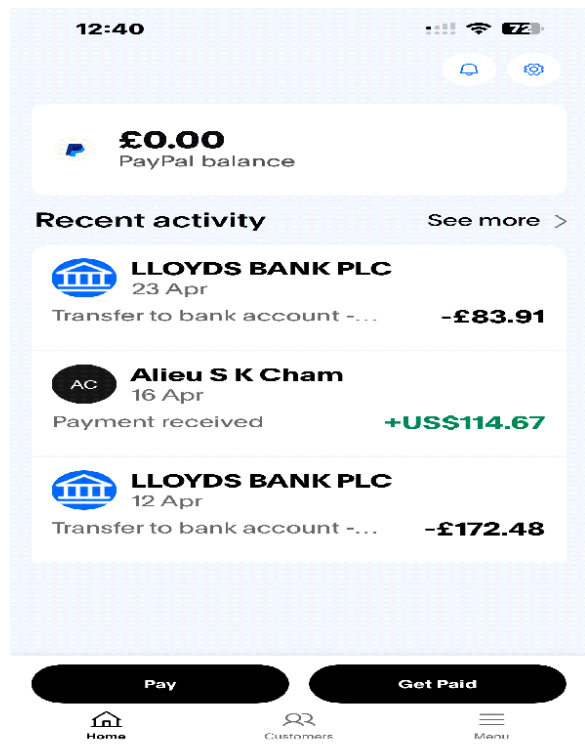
12:40

72

£0.00
PayPal balance

Recent activity
See more >

LLOYDS BANK PLC
23 Apr
Transfer to bank account -...
-£83.91

AC
Alieu S K Cham
16 Apr
Payment received
+US$114.67

LLOYDS BANK PLC
12 Apr
Transfer to bank account -...
-£172.48

Pay
Get Paid

Home
Customers
Menu